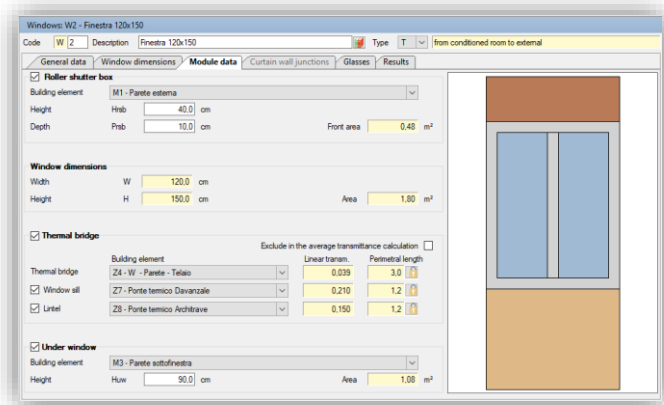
Windows: W2 - Finestra 120x150

Code W 2 Description Finestra 120x150 Type T from conditioned room to external

General data | Window dimensions | Module data | Curtain wall junctions | Glasses | Results

☑ Roller shutter box

Building element M1 - Parete esterna

Height Hrsb 40,0 cm

Depth Prsb 10,0 cm Front area 0,48 m²

Window dimensions

Width W 120,0 cm

Height H 150,0 cm Area 1,80 m²

☑ Thermal bridge

Exclude in the average transmittance calculation ☐

Building element Linear transm. Perimetral length

Thermal bridge Z4 - W - Parete - Telaio 0,039 3,0

☑ Window sill Z7 - Ponte termico Davanzale 0,210 1,2

☑ Lintel Z8 - Ponte termico Architrave 0,150 1,2

☑ Under window

Building element M3 - Parete sottofinestra

Height Huw 90,0 cm Area 1,08 m²